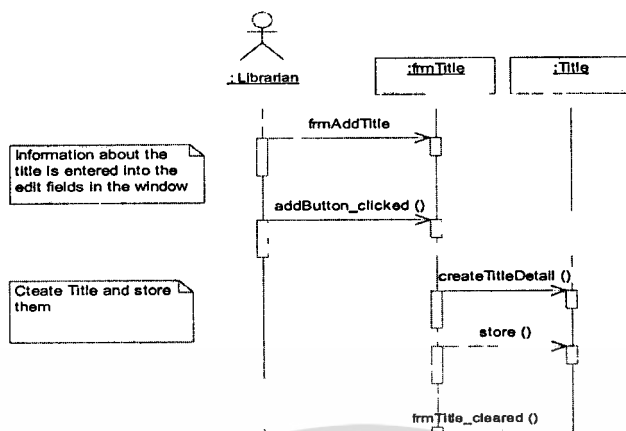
: Librarian

:frmTitle

:Title

frmAddTitle

Information about the title is entered into the edit fields in the window

addButton_clicked ()

Cteate Title and store them

createTitleDetail ()

store ()

frmTitle_cleared ()